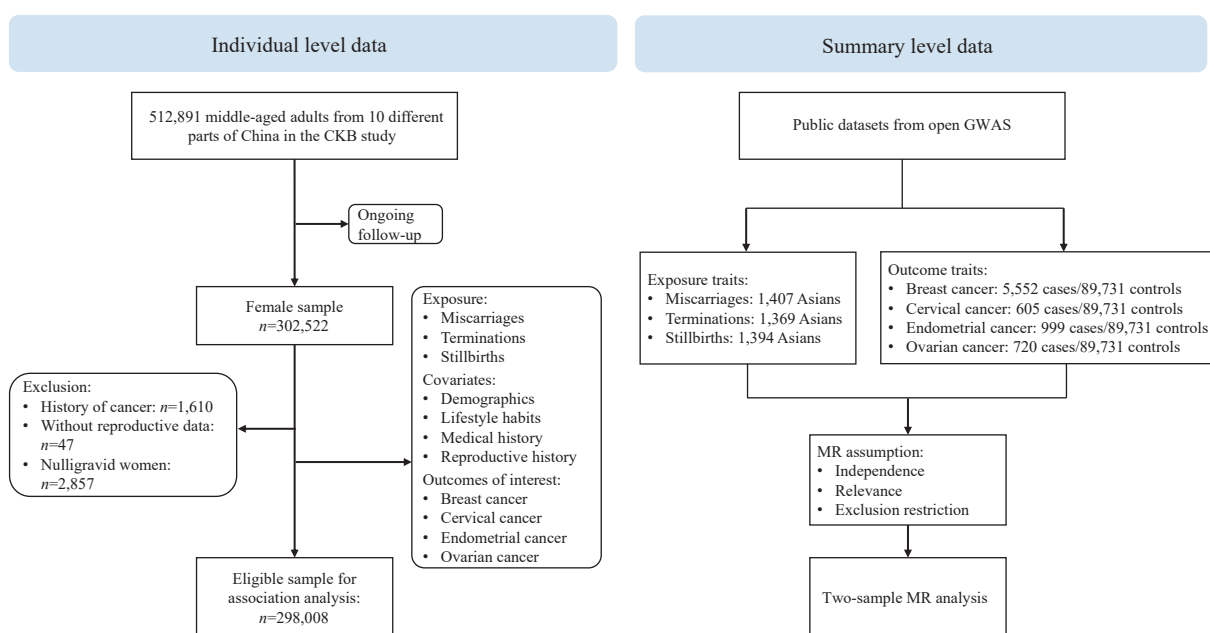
Individual level data

512,891 middle-aged adults from 10 different parts of China in the CKB study

Ongoing follow-up

Female sample
$n$=302,522

Exposure:
• Miscarriages
• Terminations
• Stillbirths
Covariates:
• Demographics
• Lifestyle habits
• Medical history
• Reproductive history
Outcomes of interest:
• Breast cancer
• Cervical cancer
• Endometrial cancer
• Ovarian cancer

Exclusion:
• History of cancer: $n$=1,610
• Without reproductive data: $n$=47
• Nulligravid women: $n$=2,857

Eligible sample for association analysis:
$n$=298,008

Summary level data

Public datasets from open GWAS

Exposure traits:
• Miscarriages: 1,407 Asians
• Terminations: 1,369 Asians
• Stillbirths: 1,394 Asians

Outcome traits:
• Breast cancer: 5,552 cases/89,731 controls
• Cervical cancer: 605 cases/89,731 controls
• Endometrial cancer: 999 cases/89,731 controls
• Ovarian cancer: 720 cases/89,731 controls

MR assumption:
• Independence
• Relevance
• Exclusion restriction

Two-sample MR analysis